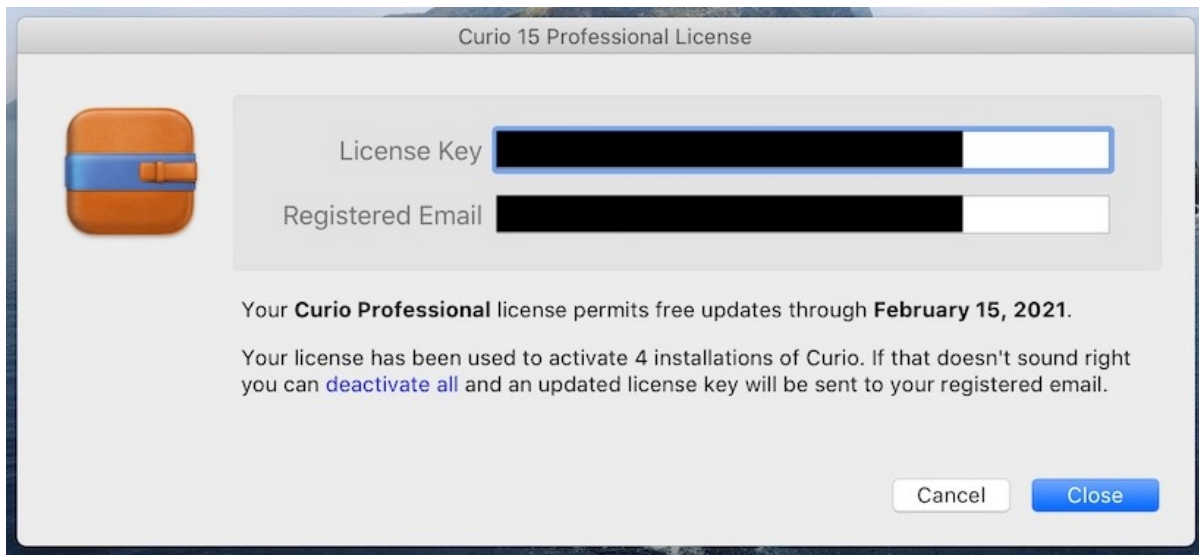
Curio 15 Professional License

License Key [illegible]

Registered Email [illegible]

Your Curio Professional license permits free updates through February 15, 2021.

Your license has been used to activate 4 installations of Curio. If that doesn't sound right you can deactivate all and an updated license key will be sent to your registered email.

Cancel

Close